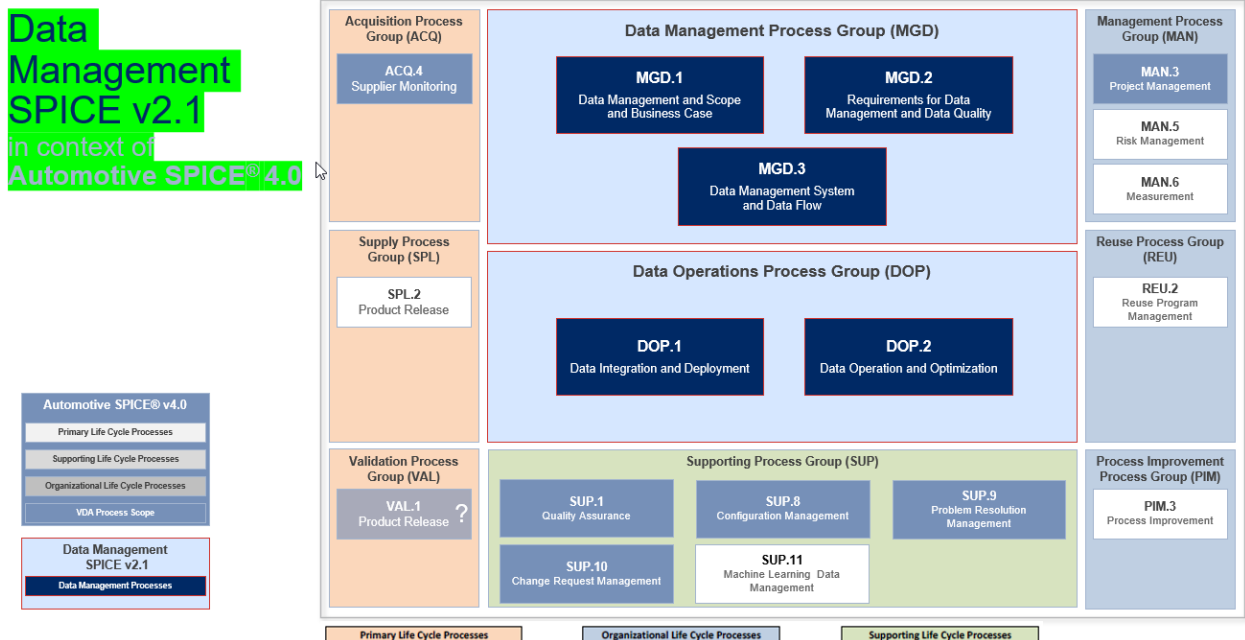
Data Management SPICE v2.1
in context of
Automotive SPICE® 4.0

Automotive SPICE® v4.0
Primary Life Cycle Processes
Supporting Life Cycle Processes
Organizational Life Cycle Processes
VDA Process Scope

Data Management SPICE v2.1
Data Management Processes

Acquisition Process Group (ACQ)
ACQ.4
Supplier Monitoring

Supply Process Group (SPL)
SPL.2
Product Release

Validation Process Group (VAL)
VAL.1
Product Release
?

Data Management Process Group (MGD)
MGD.1
Data Management and Scope and Business Case
MGD.2
Requirements for Data Management and Data Quality
MGD.3
Data Management System and Data Flow

Data Operations Process Group (DOP)
DOP.1
Data Integration and Deployment
DOP.2
Data Operation and Optimization

Supporting Process Group (SUP)
SUP.1
Quality Assurance
SUP.8
Configuration Management
SUP.9
Problem Resolution Management
SUP.10
Change Request Management
SUP.11
Machine Learning Data Management

Management Process Group (MAN)
MAN.3
Project Management
MAN.5
Risk Management
MAN.6
Measurement

Reuse Process Group (REU)
REU.2
Reuse Program Management

Process Improvement Process Group (PIM)
PIM.3
Process Improvement

Primary Life Cycle Processes
Organizational Life Cycle Processes
Supporting Life Cycle Processes